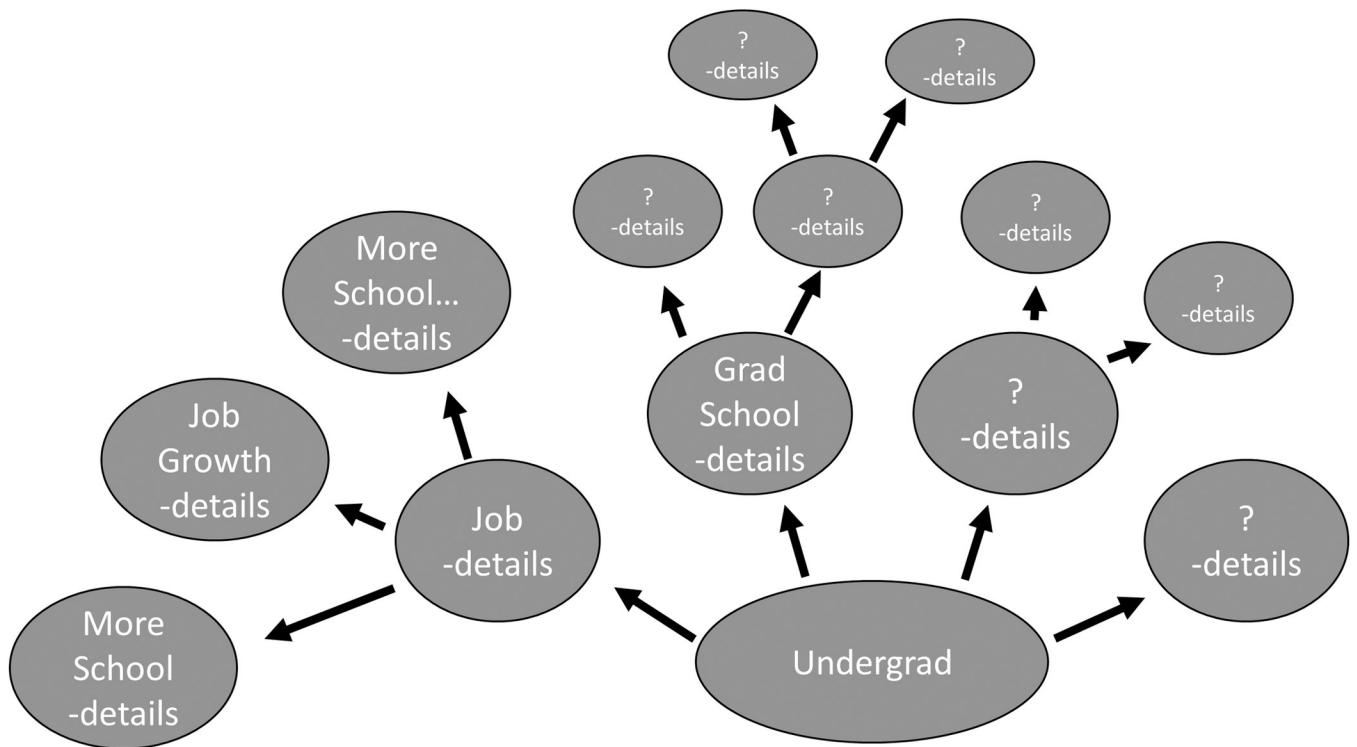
?
-details

?
-details

?
-details

?
-details

?
-details

More School…
-details

?
-details

Grad School
-details

?
-details

Job Growth
-details

Job
-details

?
-details

More School
-details

Undergrad